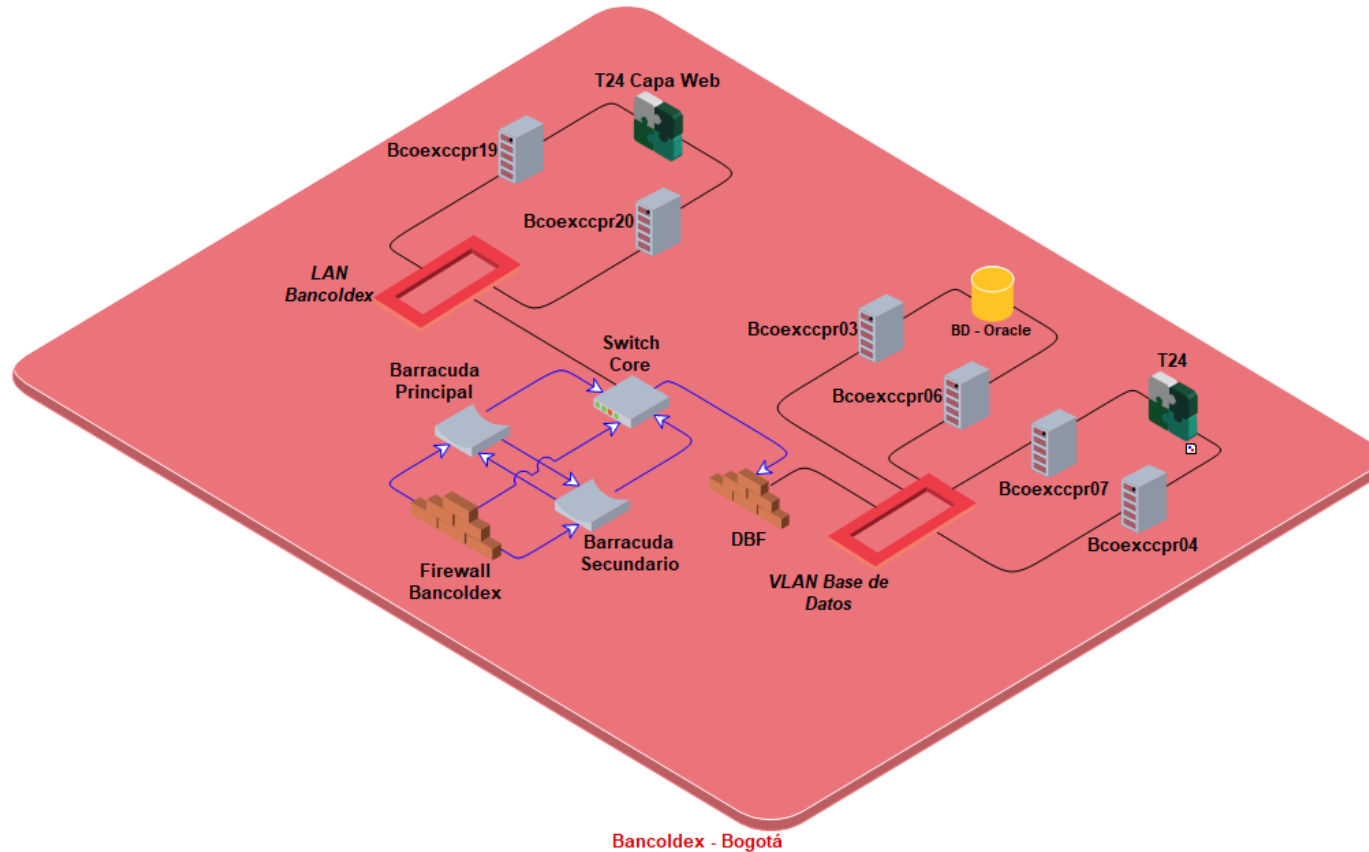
T24 Capa Web

Bcoexccpr19

Bcoexccpr20

LAN Bancoldex

Switch Core

Barracuda Principal

Bcoexccpr03

BD - Oracle

T24

Bcoexccpr06

Bcoexccpr07

Bcoexccpr04

Firewall Bancoldex

Barracuda Secundario

DBF

VLAN Base de Datos

Bancoldex - Bogotá